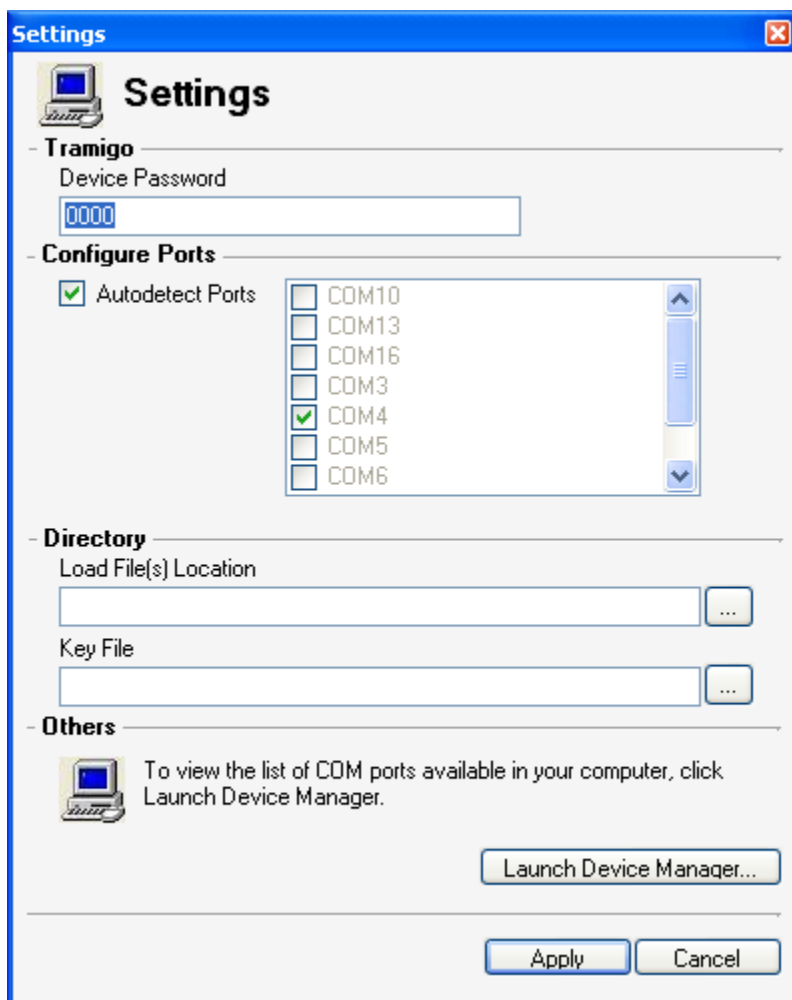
Settings

Settings

Tramigo

Device Password

0000

Configure Ports

Autodetect Ports

COM10
COM13
COM16
COM3
COM4
COM5
COM6

Directory

Load File(s) Location

...

Key File

...

Others

To view the list of COM ports available in your computer, click Launch Device Manager.

Launch Device Manager...

Apply

Cancel